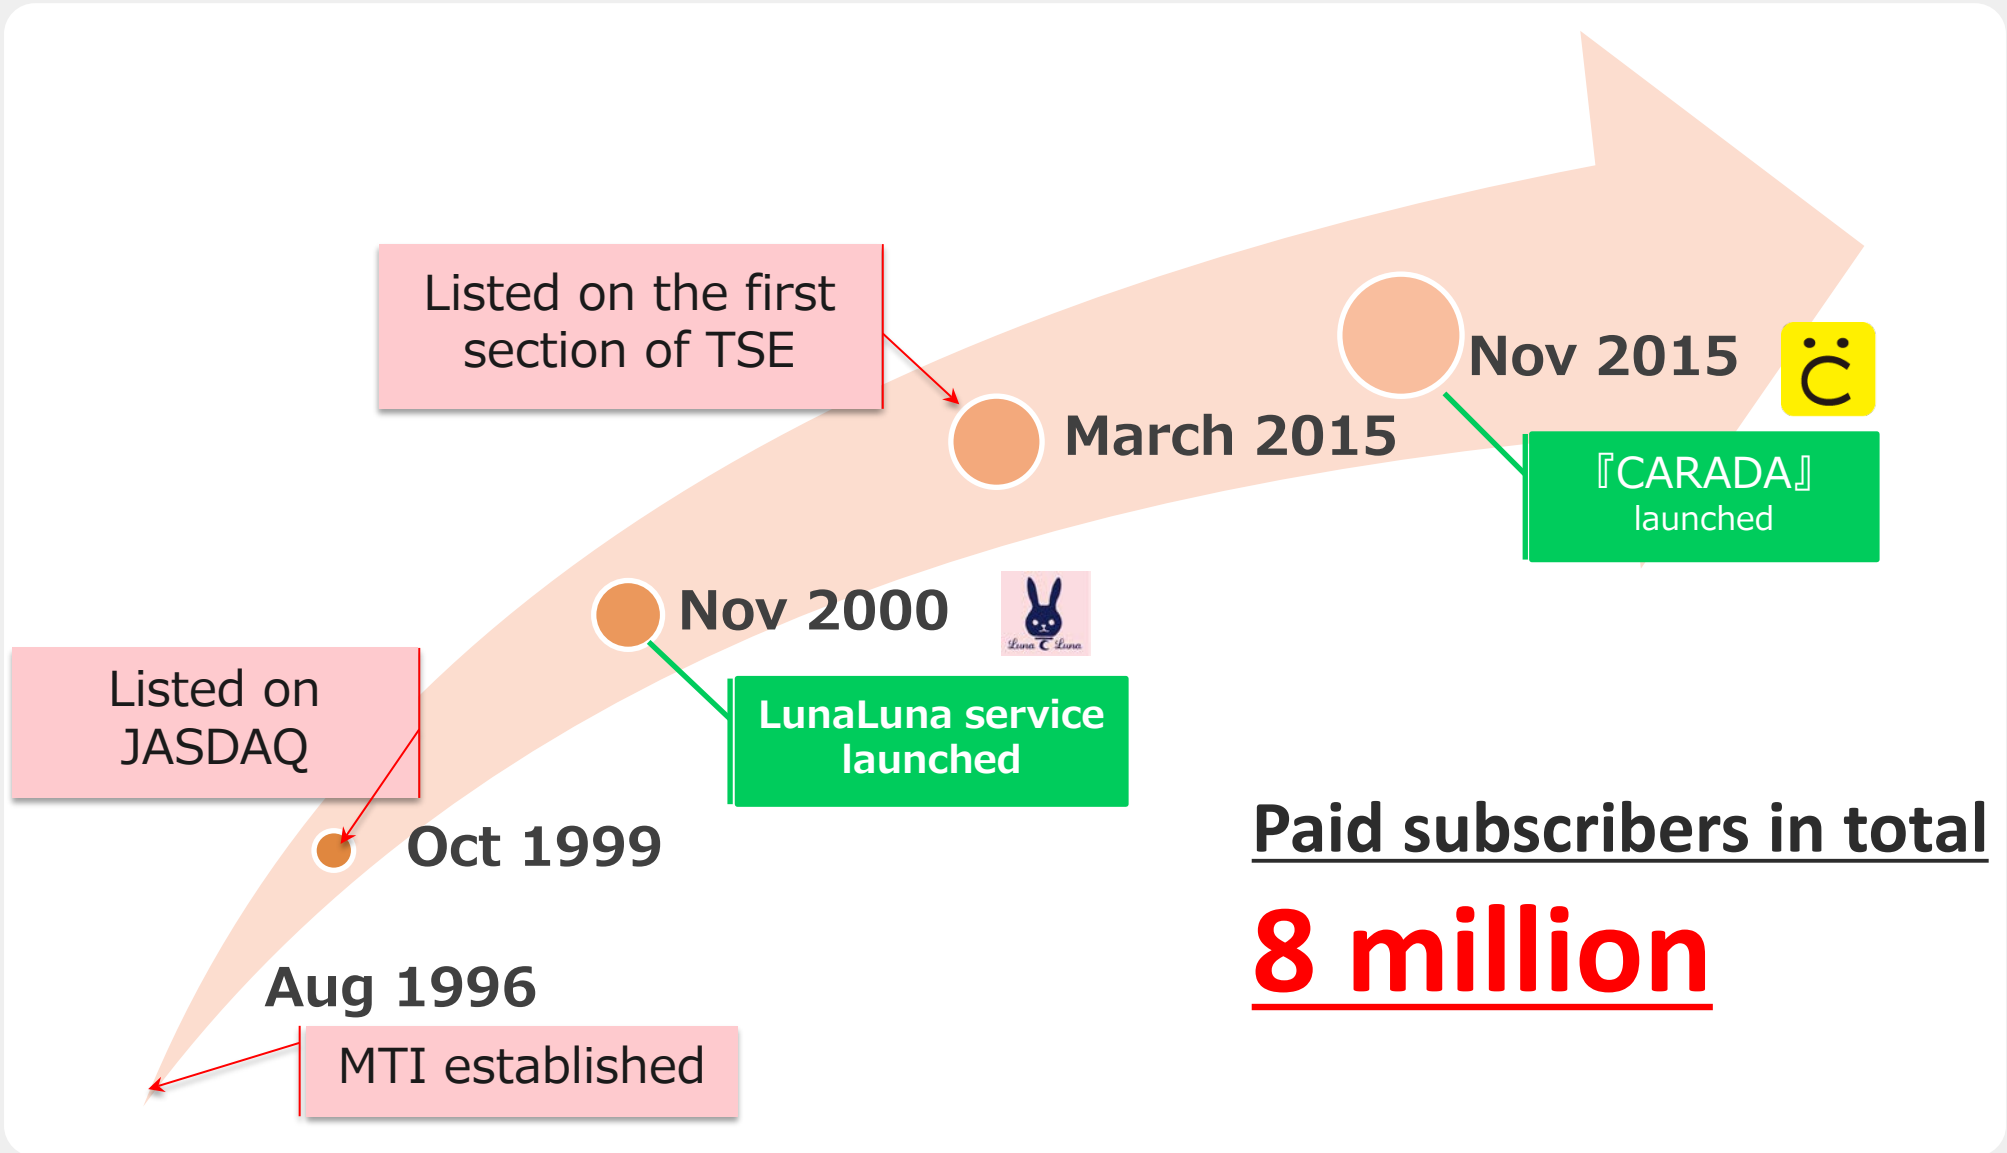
Listed on the first section of TSE

Nov 2015

March 2015

『CARADA』 launched

Nov 2000

Luna Luna

LunaLuna service launched

Listed on JASDAQ

Oct 1999

Paid subscribers in total

8 million

Aug 1996

MTI established